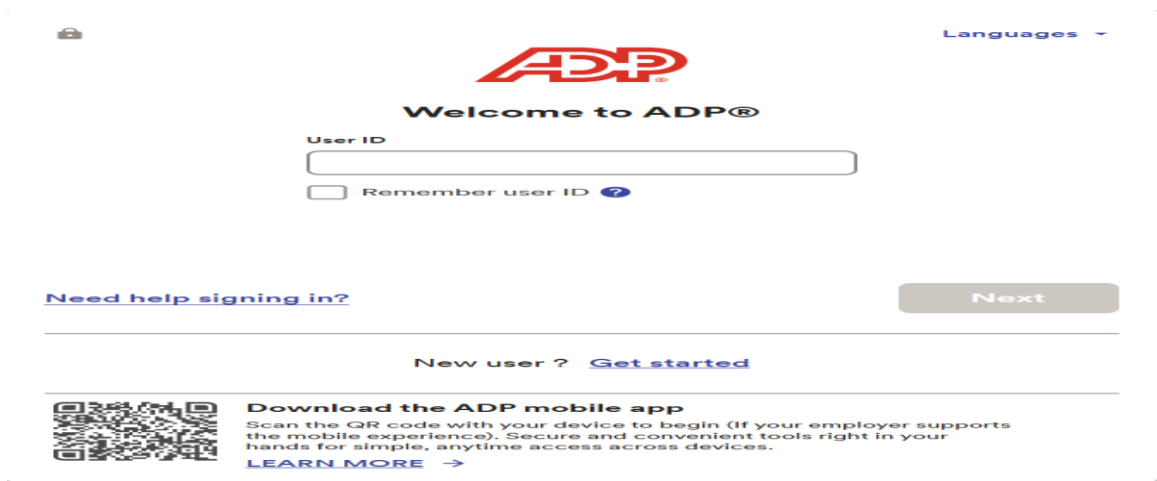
Languages

ADP

Welcome to ADP®

User ID

Remember user ID ?

Need help signing in?

Next

New user ? Get started

Download the ADP mobile app

Scan the QR code with your device to begin (If your employer supports the mobile experience). Secure and convenient tools right in your hands for simple, anytime access across devices.

LEARN MORE →